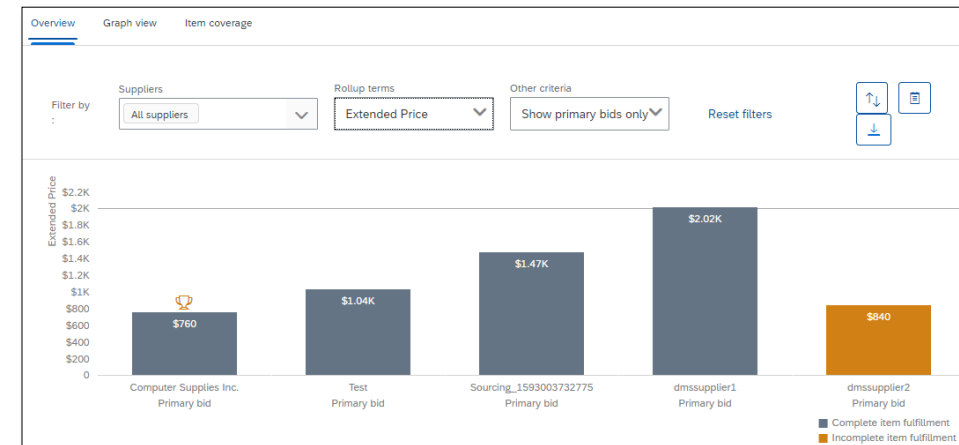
Overview Graph view Item coverage

Filter by :

Suppliers
All suppliers

Rollup terms
Extended Price

Other criteria
Show primary bids only

Reset filters

Extended Price

$2.2K
$2K
$1.8K
$1.6K
$1.4K
$1.2K
$1K
$800
$600
$400
$200
0

$760
$1.04K
$1.47K
$2.02K
$840

Computer Supplies Inc.
Primary bid

Test
Primary bid

Sourcing_1593003732775
Primary bid

dmssupplier1
Primary bid

dmssupplier2
Primary bid

Complete item fulfillment
Incomplete item fulfillment